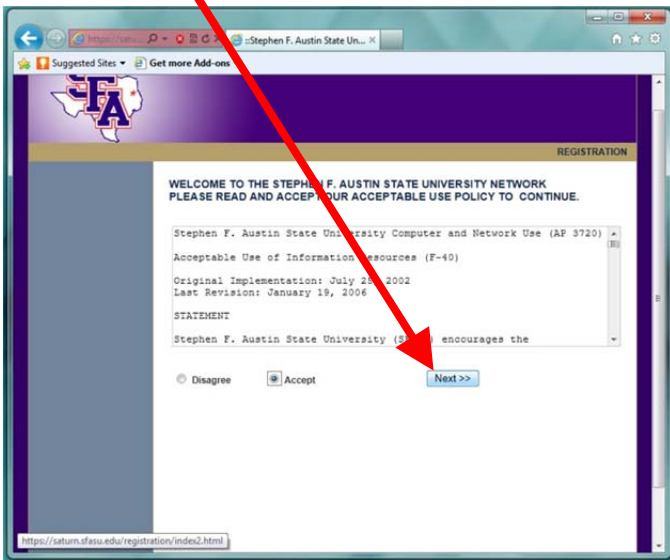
https://satu... ::Stephen F. Austin State Un... ×

Suggested Sites ▾ Get more Add-ons

SFA

REGISTRATION

WELCOME TO THE STEPH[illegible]F. AUSTIN STATE UNIVERSITY NETWORK
PLEASE READ AND ACCEPT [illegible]OUR ACCEPTABLE USE POLICY TO CONTINUE.

Stephen F. Austin State Uni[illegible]ersity Computer and Network Use (AP 3720)

Acceptable Use of Information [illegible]esources (F-40)

Original Implementation: July 2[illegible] 2002
Last Revision: January 19, 2006

STATEMENT

Stephen F. Austin State University (S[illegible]) encourages the

Disagree Accept Next >>

https://saturn.sfasu.edu/registration/index2.html